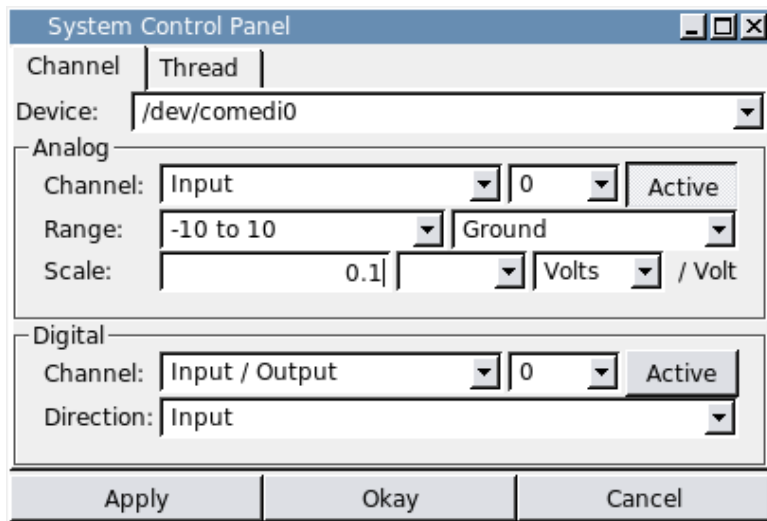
System Control Panel

Channel | Thread

Device: /dev/comedi0

Analog

Channel: Input 0 Active

Range: -10 to 10 Ground

Scale: 0.1 Volts / Volt

Digital

Channel: Input / Output 0 Active

Direction: Input

Apply | Okay | Cancel